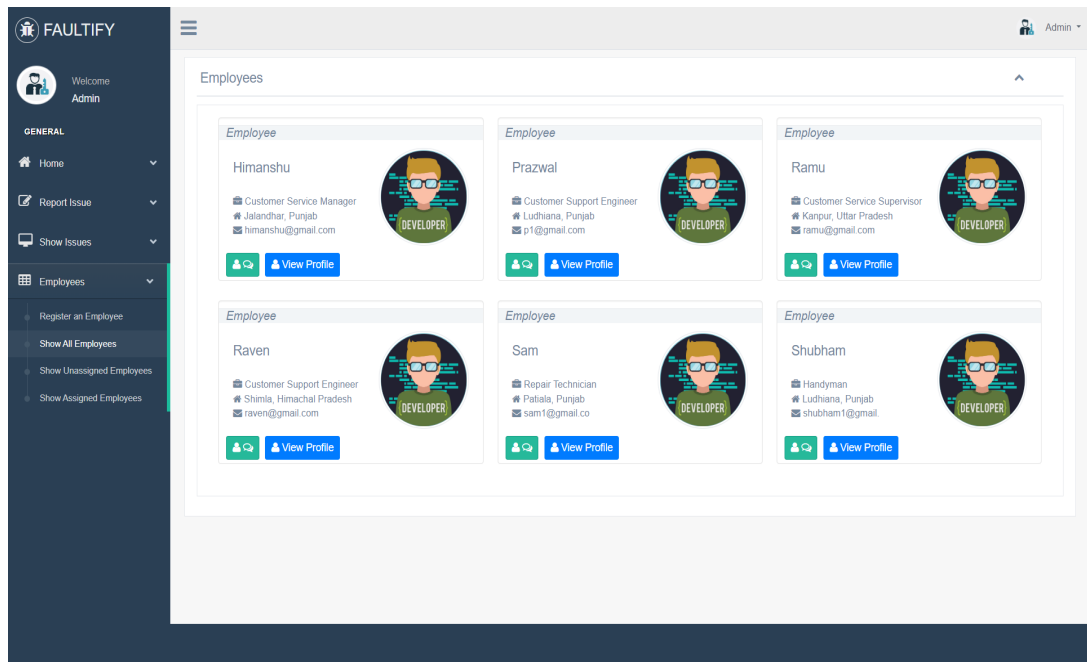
FAULTIFY

Welcome
Admin

GENERAL

Home

Report Issue

Show Issues

Employees

Register an Employee

Show All Employees

Show Unassigned Employees

Show Assigned Employees

Admin

Employees

Employee

Himanshu

Customer Service Manager
Jalandhar, Punjab
himanshu@gmail.com

DEVELOPER

View Profile

Employee

Prazwal

Customer Support Engineer
Ludhiana, Punjab
p1@gmail.com

DEVELOPER

View Profile

Employee

Ramu

Customer Service Supervisor
Kanpur, Uttar Pradesh
ramu@gmail.com

DEVELOPER

View Profile

Employee

Raven

Customer Support Engineer
Shimla, Himachal Pradesh
raven@gmail.com

DEVELOPER

View Profile

Employee

Sam

Repair Technician
Patiala, Punjab
sam1@gmail.co

DEVELOPER

View Profile

Employee

Shubham

Handyman
Ludhiana, Punjab
shubham1@gmail

DEVELOPER

View Profile